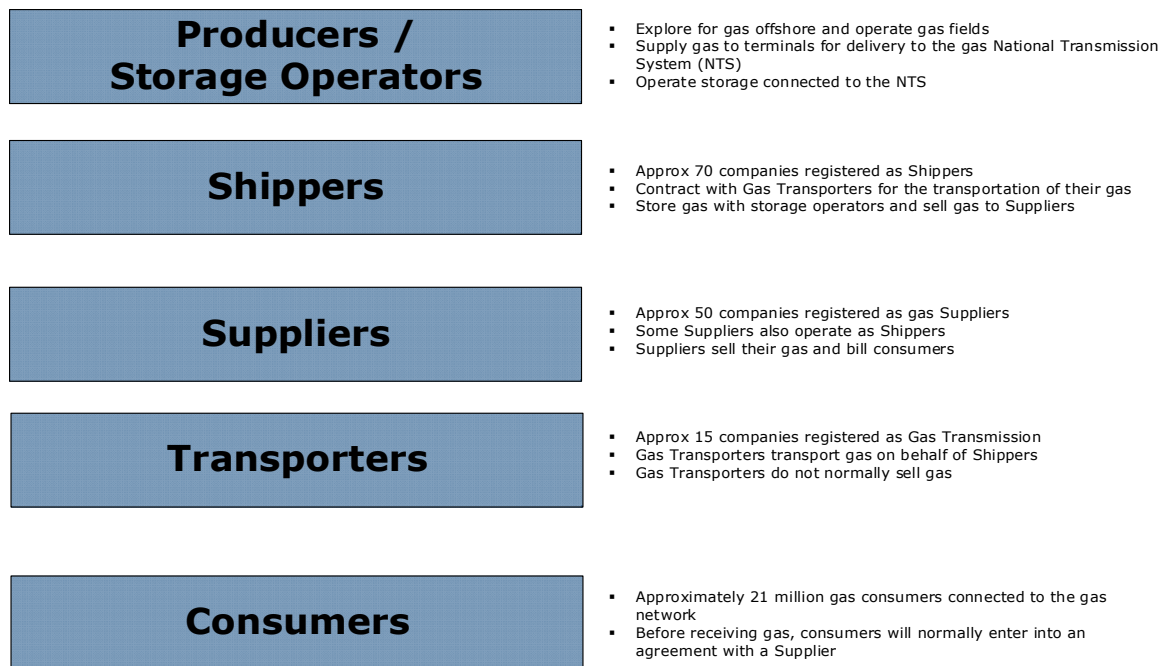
Producers / Storage Operators

- Explore for gas offshore and operate gas fields
- Supply gas to terminals for delivery to the gas National Transmission System (NTS)
- Operate storage connected to the NTS

Shippers

- Approx 70 companies registered as Shippers
- Contract with Gas Transporters for the transportation of their gas
- Store gas with storage operators and sell gas to Suppliers

Suppliers

- Approx 50 companies registered as gas Suppliers
- Some Suppliers also operate as Shippers
- Suppliers sell their gas and bill consumers

Transporters

- Approx 15 companies registered as Gas Transmission
- Gas Transporters transport gas on behalf of Shippers
- Gas Transporters do not normally sell gas

Consumers

- Approximately 21 million gas consumers connected to the gas network
- Before receiving gas, consumers will normally enter into an agreement with a Supplier